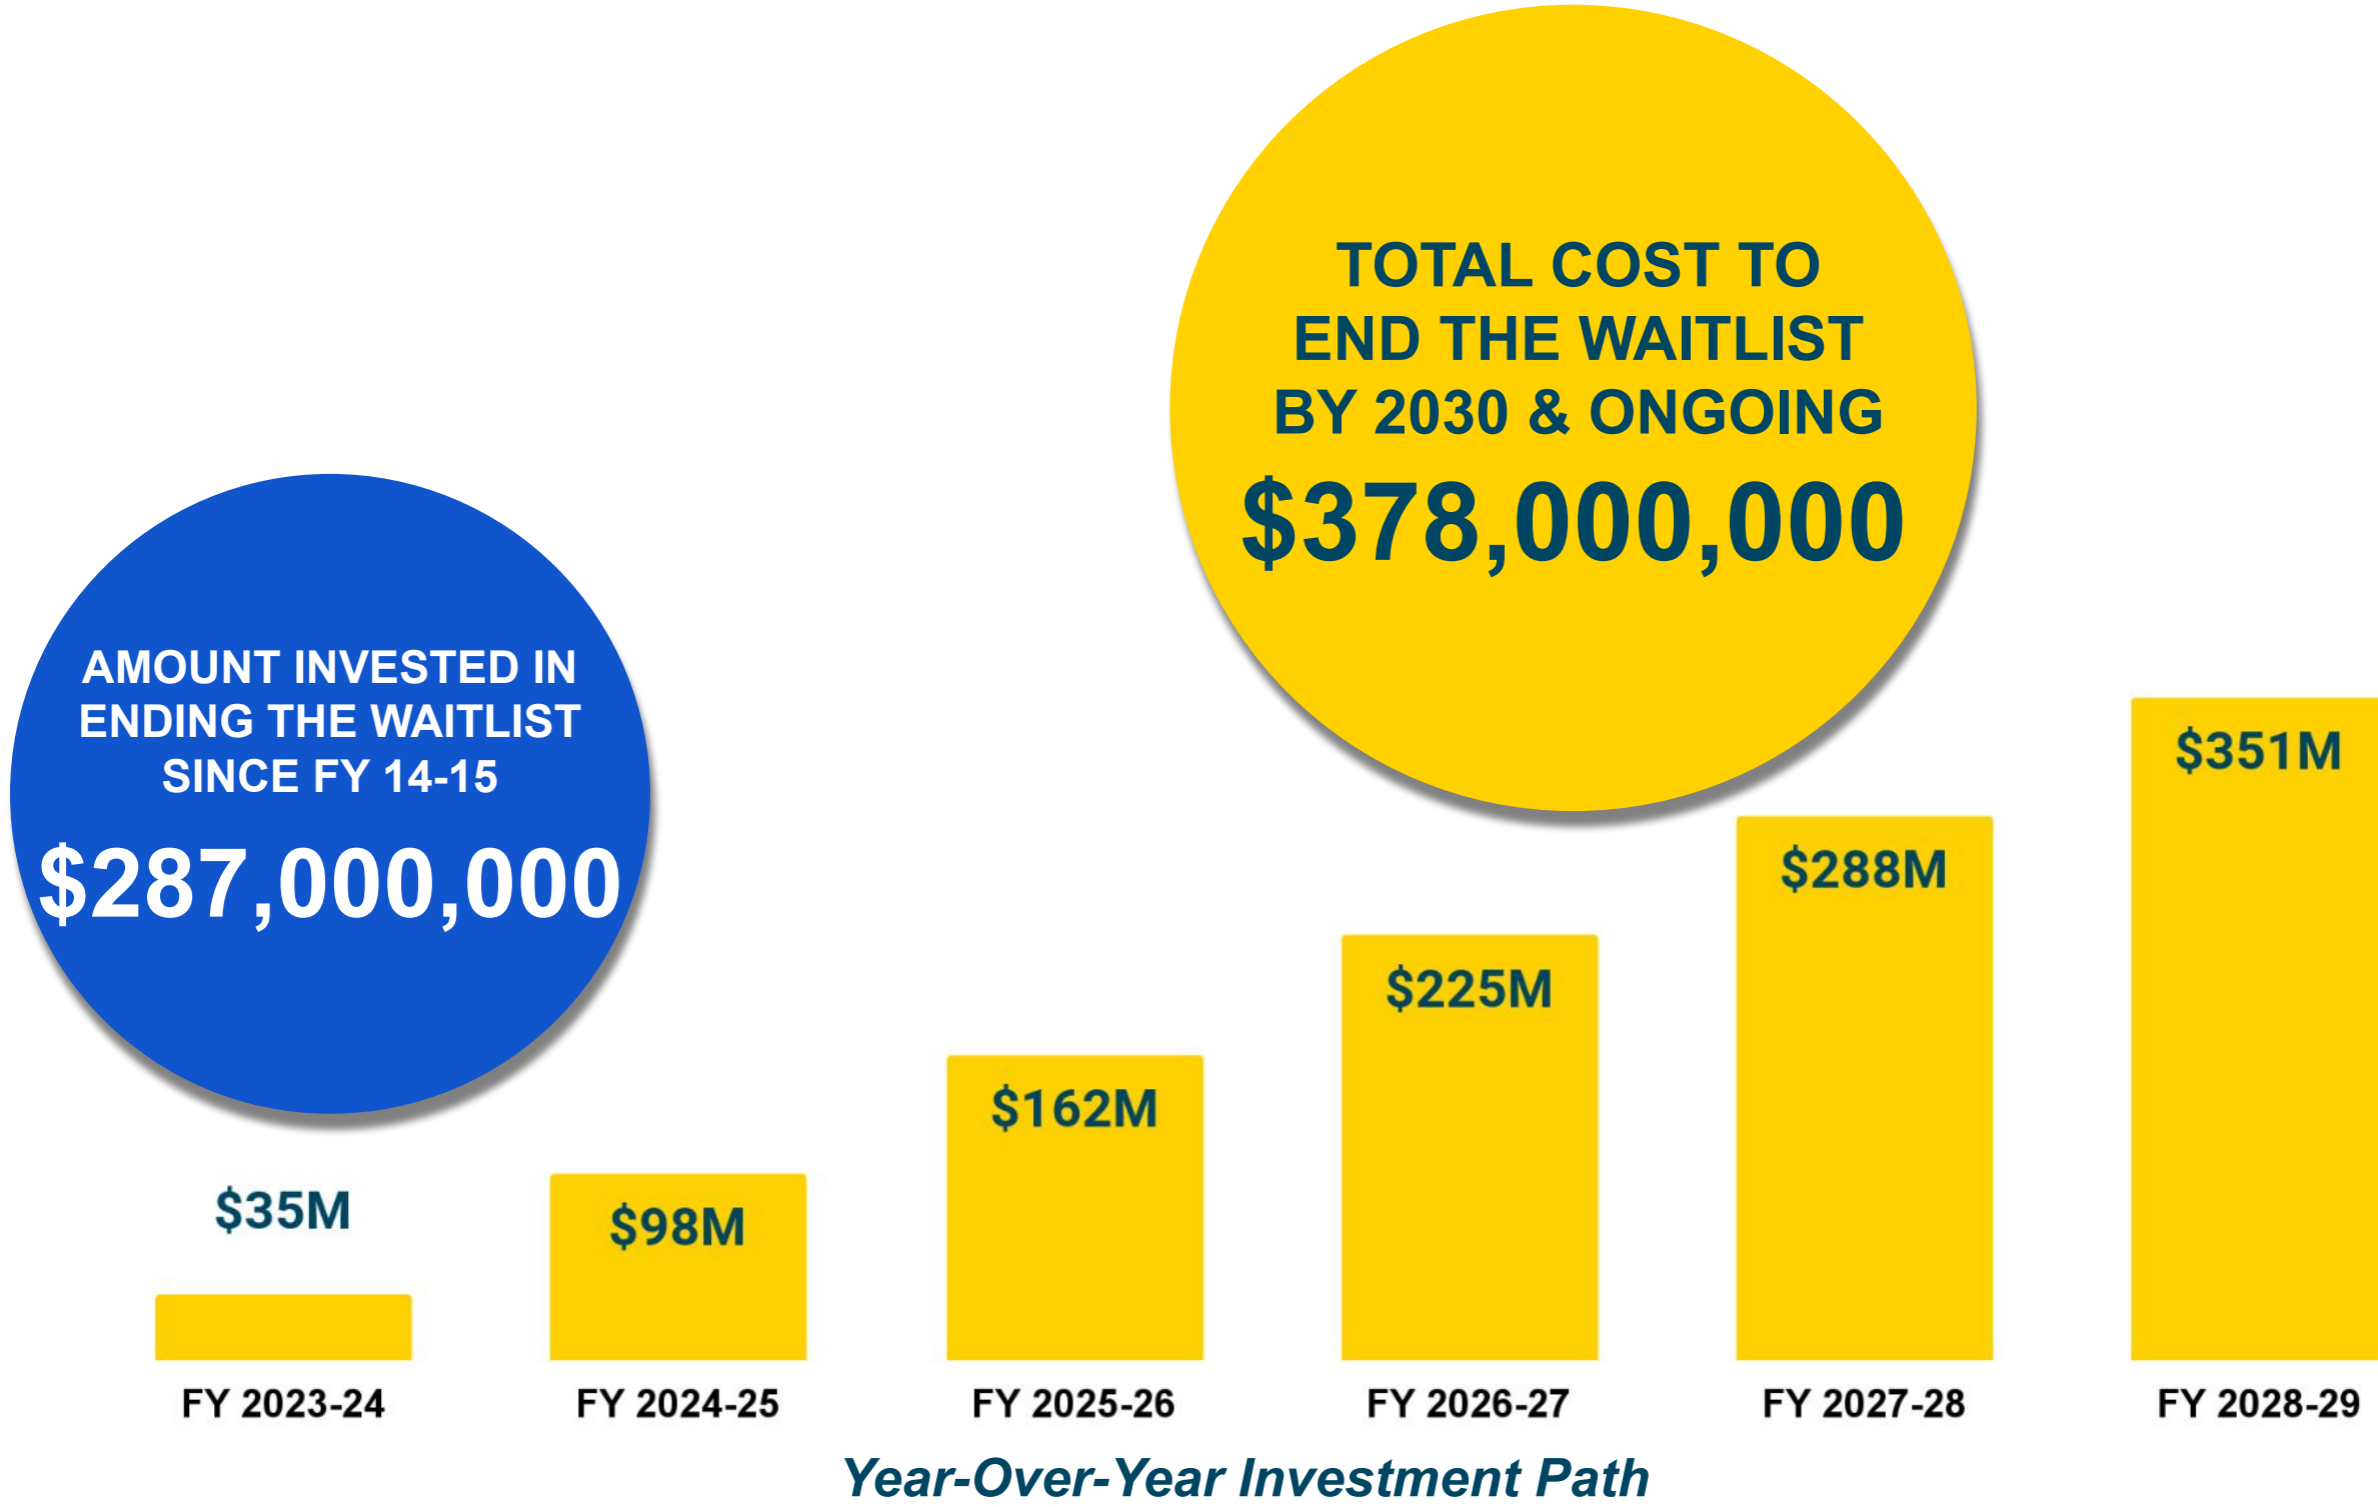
TOTAL COST TO END THE WAITLIST BY 2030 & ONGOING

$378,000,000

AMOUNT INVESTED IN ENDING THE WAITLIST SINCE FY 14-15

$287,000,000

$35M

$98M

$162M

$225M

$288M

$351M

FY 2023-24

FY 2024-25

FY 2025-26

FY 2026-27

FY 2027-28

FY 2028-29

Year-Over-Year Investment Path